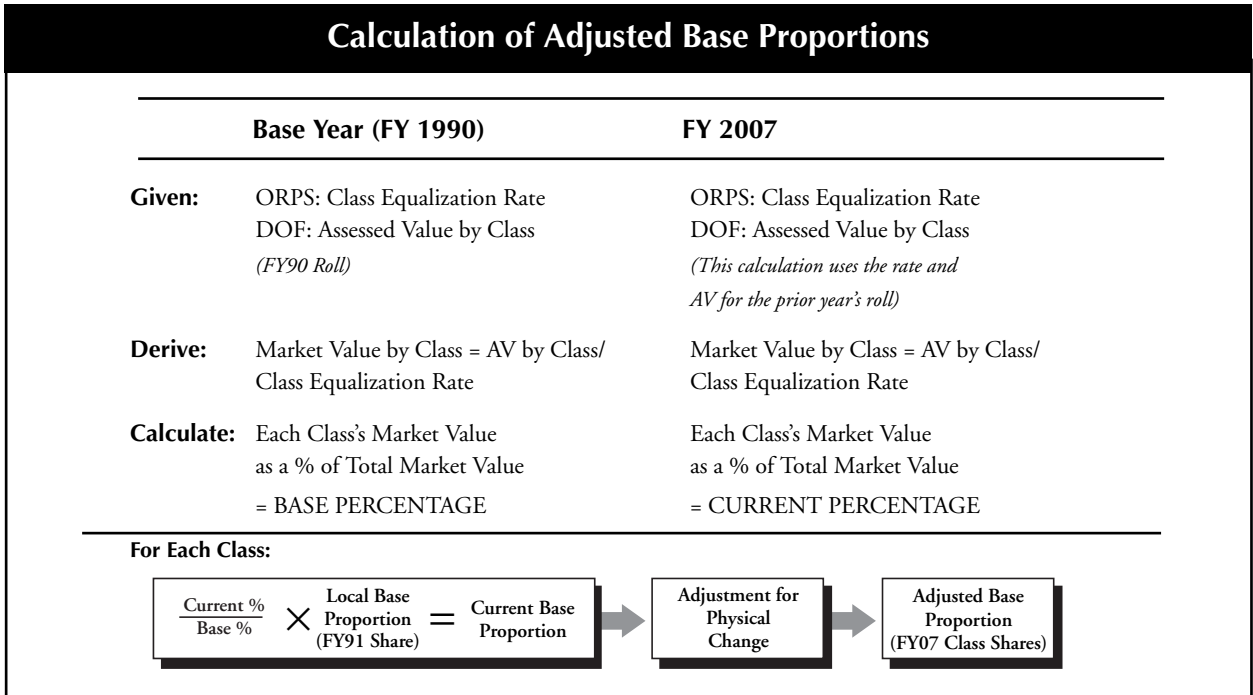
Calculation of Adjusted Base Proportions

| | Base Year (FY 1990) | FY 2007 |
|---|---|---|
| Given: | ORPS: Class Equalization Rate<br>DOF: Assessed Value by Class<br>*(FY90 Roll)* | ORPS: Class Equalization Rate<br>DOF: Assessed Value by Class<br>*(This calculation uses the rate and AV for the prior year's roll)* |
| Derive: | Market Value by Class = AV by Class/ Class Equalization Rate | Market Value by Class = AV by Class/ Class Equalization Rate |
| Calculate: | Each Class's Market Value as a % of Total Market Value<br>= BASE PERCENTAGE | Each Class's Market Value as a % of Total Market Value<br>= CURRENT PERCENTAGE |

For Each Class:

$\frac{\text{Current \%}}{\text{Base \%}}$ $\times$ Local Base Proportion (FY91 Share) $=$ Current Base Proportion

Adjustment for Physical Change

Adjusted Base Proportion (FY07 Class Shares)